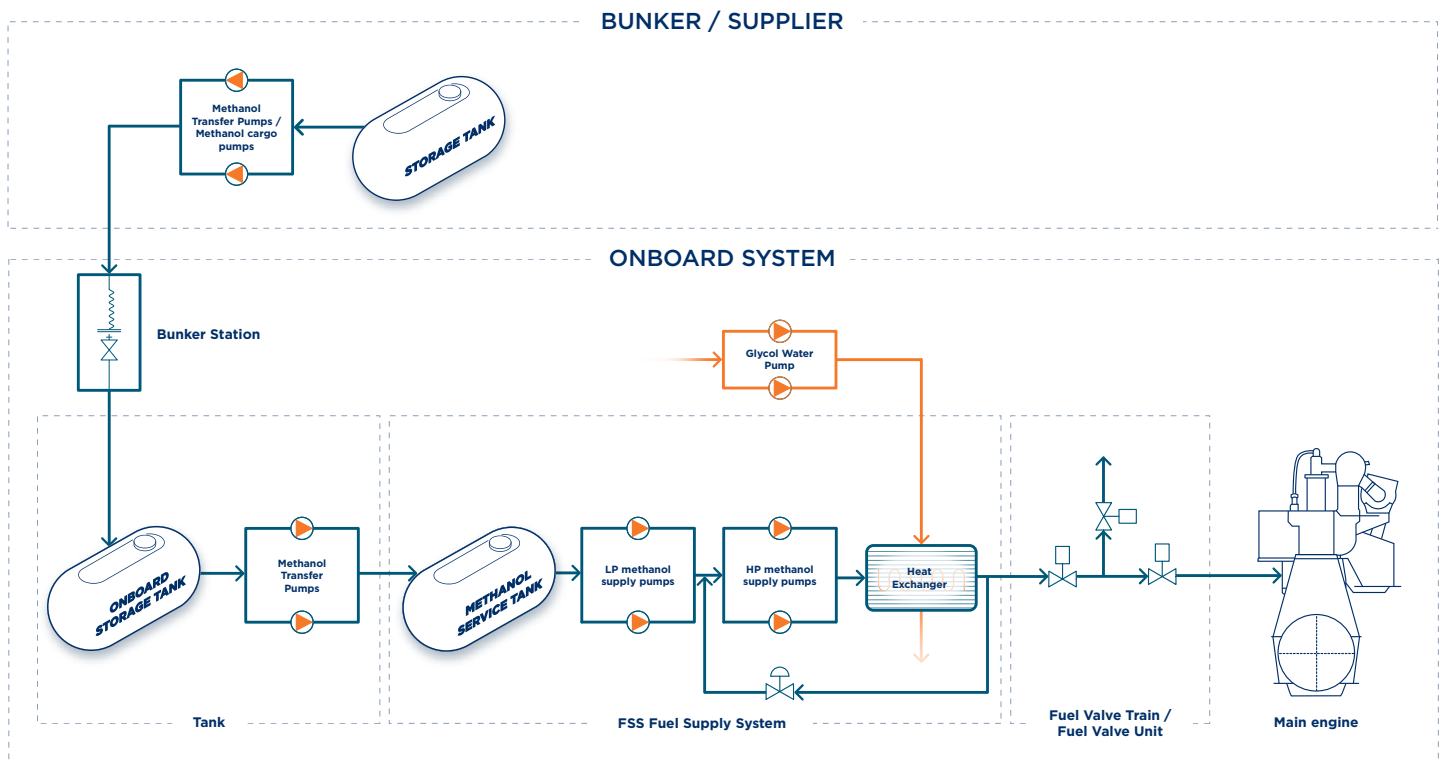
BUNKER / SUPPLIER

Methanol Transfer Pumps / Methanol cargo pumps

STORAGE TANK

ONBOARD SYSTEM

Bunker Station

Glycol Water Pump

ONBOARD STORAGE TANK

Methanol Transfer Pumps

METHANOL SERVICE TANK

LP methanol supply pumps

HP methanol supply pumps

Heat Exchanger

Tank

FSS Fuel Supply System

Fuel Valve Train / Fuel Valve Unit

Main engine